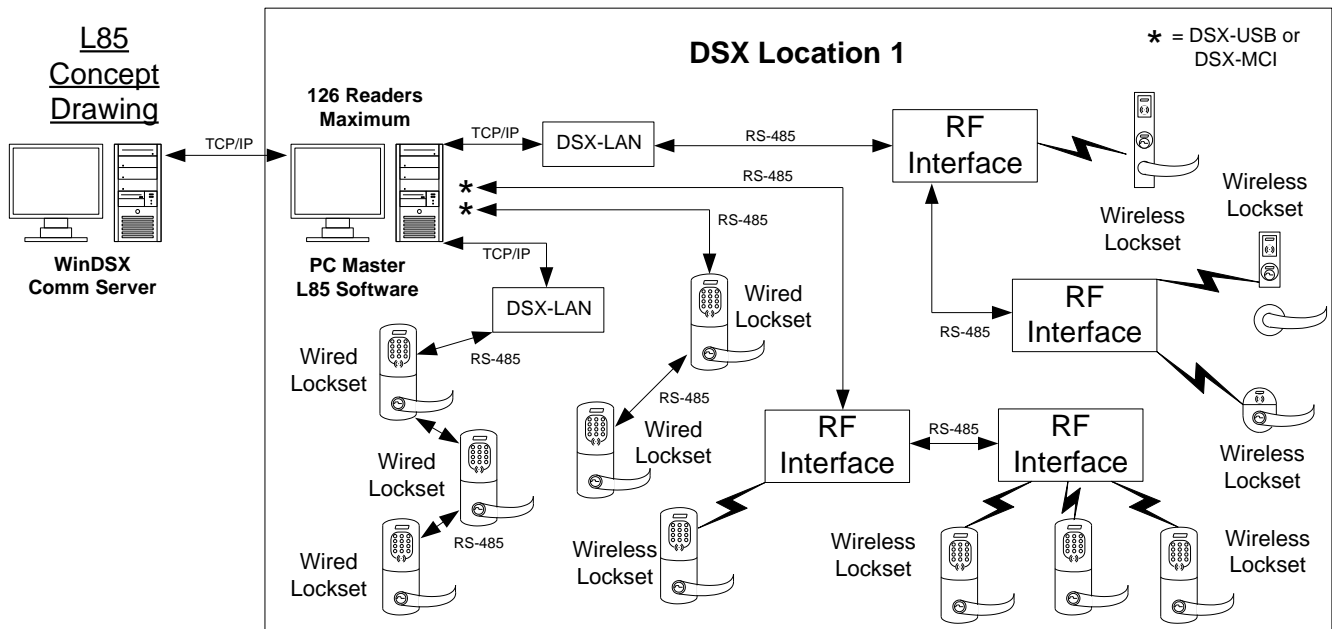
L85
Concept
Drawing

TCP/IP

WinDSX
Comm Server

DSX Location 1

* = DSX-USB or DSX-MCI

126 Readers
Maximum

TCP/IP

DSX-LAN

RS-485

RF
Interface

Wireless
Lockset

Wireless
Lockset

*
*

RS-485

RS-485

TCP/IP

PC Master
L85 Software

DSX-LAN

Wired
Lockset

RS-485

RF
Interface

RS-485

Wired
Lockset

RS-485

Wired
Lockset

Wired
Lockset

Wired
Lockset

RS-485

Wired
Lockset

RF
Interface

RS-485

RF
Interface

Wireless
Lockset

Wireless
Lockset

Wireless
Lockset

Wireless
Lockset